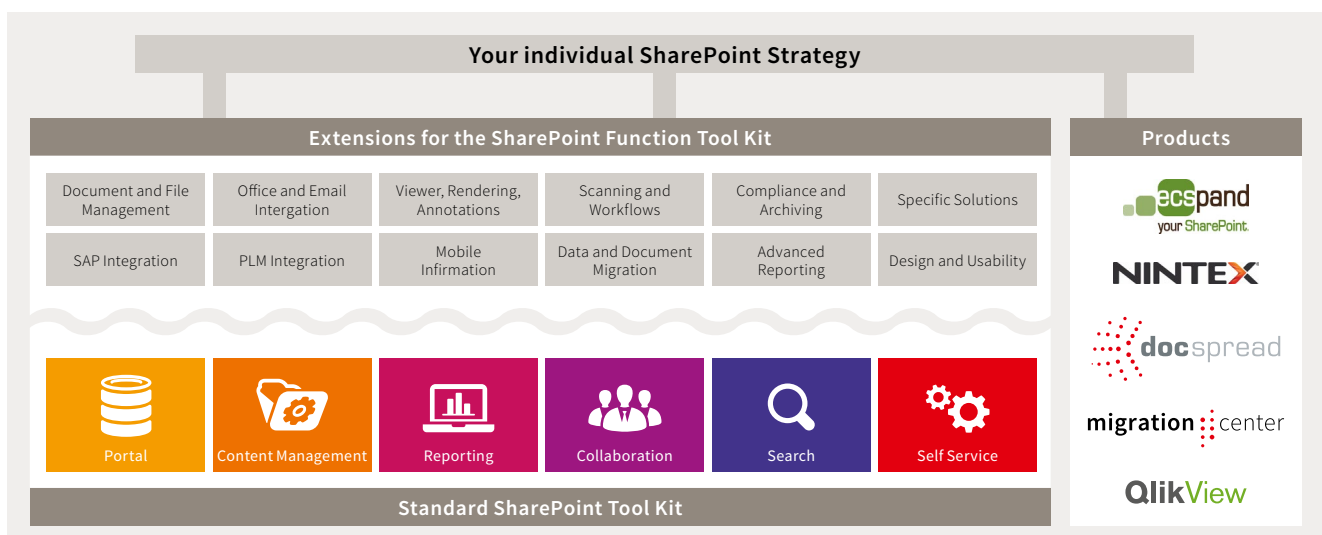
Your individual SharePoint Strategy

Extensions for the SharePoint Function Tool Kit

Document and File Management

Office and Email Intergation

Viewer, Rendering, Annotations

Scanning and Workflows

Compliance and Archiving

Specific Solutions

SAP Integration

PLM Integration

Mobile Infirmation

Data and Document Migration

Advanced Reporting

Design and Usability

Portal

Content Management

Reporting

Collaboration

Search

Self Service

Standard SharePoint Tool Kit

Products

ecspand your SharePoint.

NINTEX

docspread

migration center

QlikView